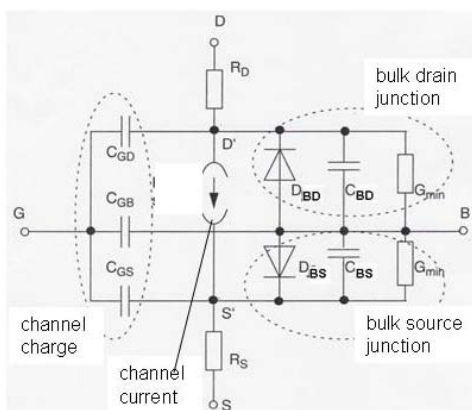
D

$R_D$

bulk drain junction

$C_{GD}$

D'

$D_{BD}$

$C_{BD}$

$G_{min}$

G

$C_{GB}$

B

$C_{GS}$

$D_{BS}$

$C_{BS}$

$G_{min}$

channel charge

S'

bulk source junction

channel current

$R_S$

S